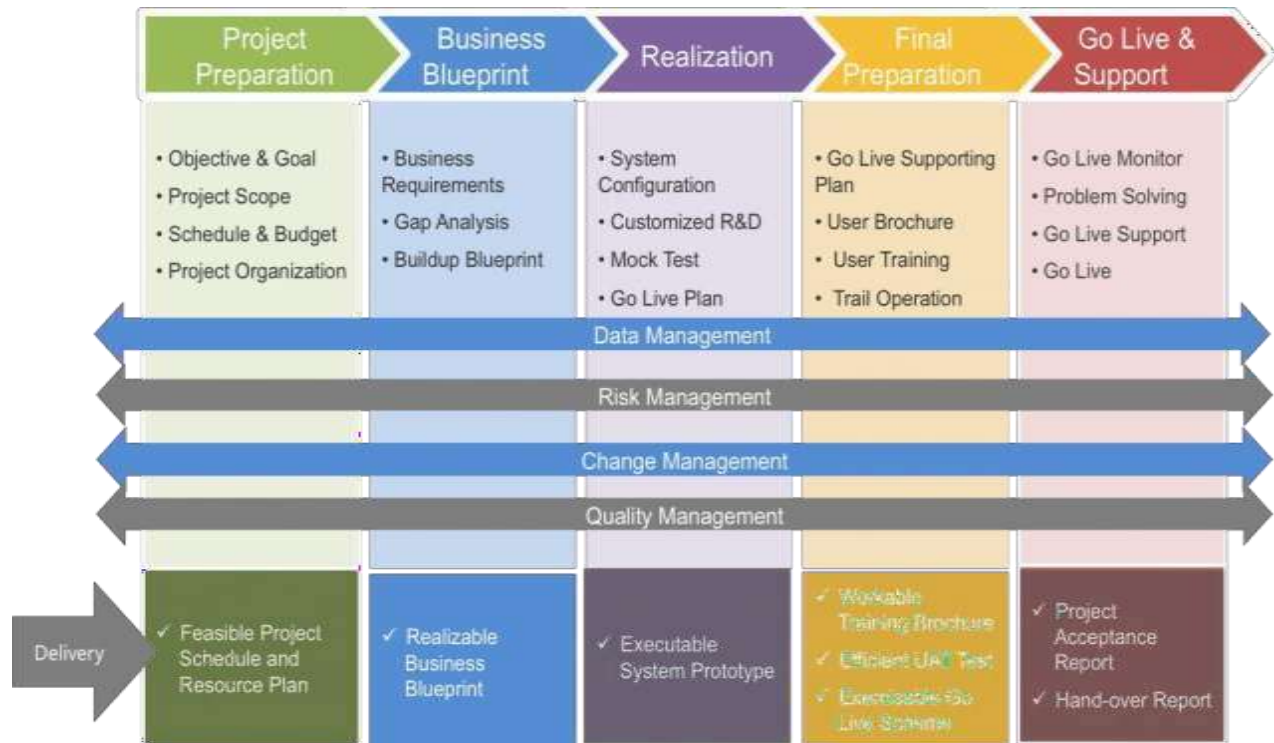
Project Preparation

Business Blueprint

Realization

Final Preparation

Go Live & Support

• Objective & Goal
• Project Scope
• Schedule & Budget
• Project Organization

• Business Requirements
• Gap Analysis
• Buildup Blueprint

• System Configuration
• Customized R&D
• Mock Test
• Go Live Plan

• Go Live Supporting Plan
• User Brochure
• User Training
• Trail Operation

• Go Live Monitor
• Problem Solving
• Go Live Support
• Go Live

Data Management

Risk Management

Change Management

Quality Management

Delivery

✓ Feasible Project Schedule and Resource Plan

✓ Realizable Business Blueprint

✓ Executable System Prototype

✓ Workable Training Brochure
✓ Efficient UAT Test
✓ Executable Go Live Scheme

✓ Project Acceptance Report
✓ Hand-over Report